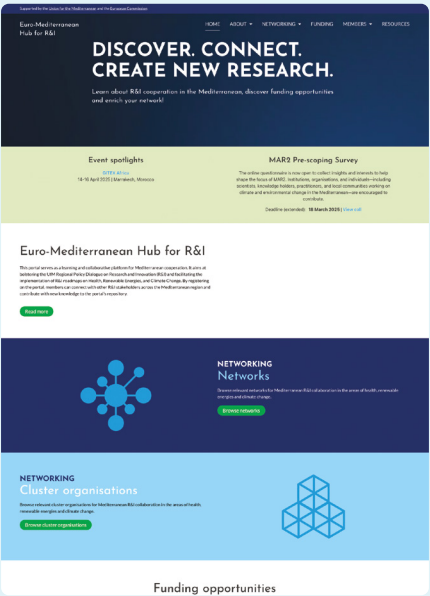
Supported by the Union for the Mediterranean and the European Commission

Euro-Mediterranean Hub for R&I

HOME ABOUT NETWORKING FUNDING MEMBERS RESOURCES

DISCOVER. CONNECT. CREATE NEW RESEARCH.

Learn about R&I cooperation in the Mediterranean, discover funding opportunities and enrich your network!

Event spotlights

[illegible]
14-16 April 2025 | Marrakesh, Morocco

MAR2 Pre-scoping Survey

The online questionnaire is now open to collect insights and interests to help shape the focus of MAR2. Institutions, organisations, and individuals—including scientists, knowledge holders, practitioners, and local communities working on climate and environmental change in the Mediterranean—are encouraged to contribute.

Deadline (extended): 18 March 2025 | View more

Euro-Mediterranean Hub for R&I

This portal serves as a learning and collaborative platform for Mediterranean cooperation. It aims at bolstering the UfM Regional Policy Dialogue on Research and Innovation (R&I) and facilitating the implementation of R&I roadmaps on Health, Renewable Energies, and Climate Change. By registering on the portal, members can connect with other R&I stakeholders across the Mediterranean region and contribute with new knowledge to the portal's repository.

Read more

NETWORKING
Networks

Browse relevant networks for Mediterranean R&I collaboration in the areas of health, renewable energies and climate change.

Browse networks

NETWORKING
Cluster organisations

Browse relevant cluster organisations for Mediterranean R&I collaboration in the areas of health, renewable energies and climate change.

Browse cluster organisations

Funding opportunities